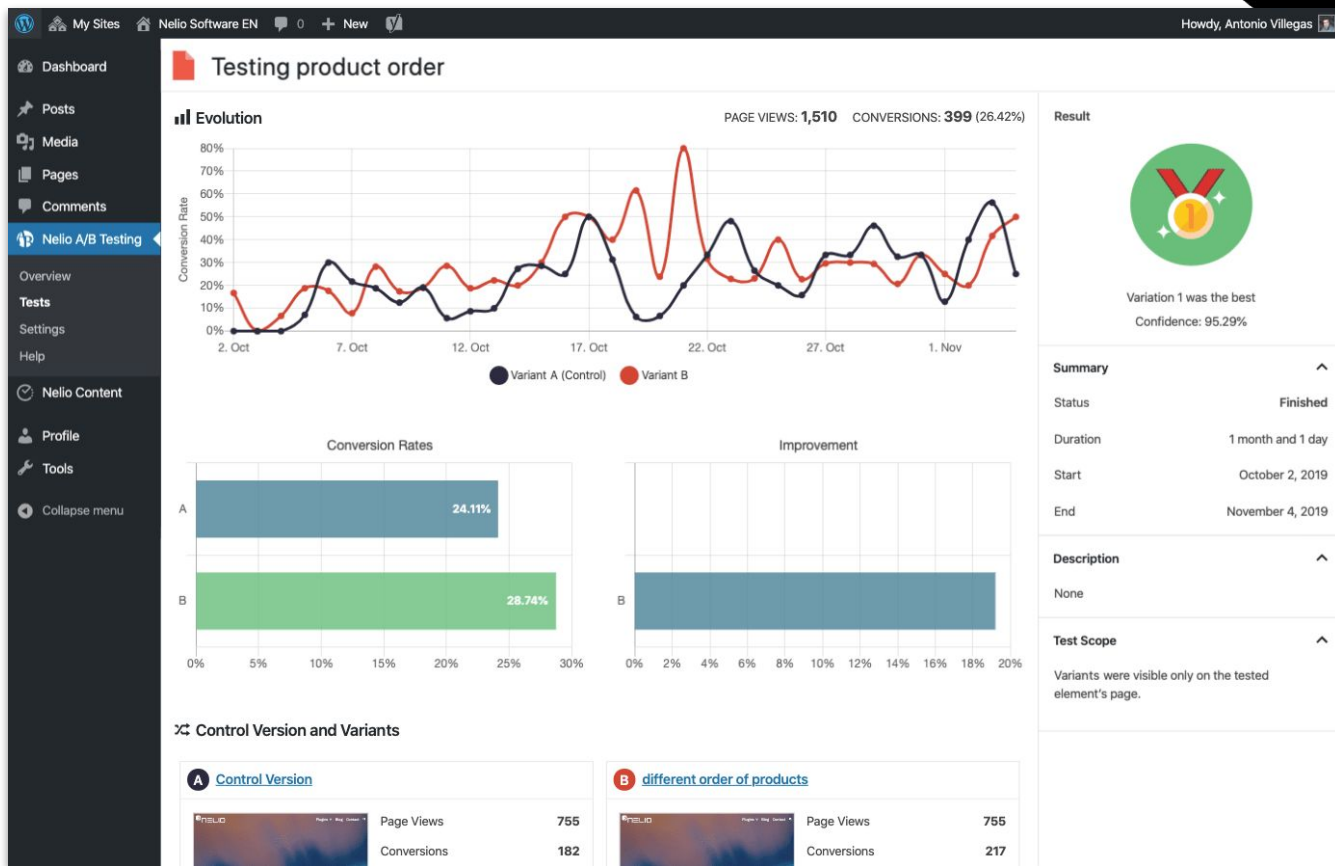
My Sites Nelio Software EN 0 + New

Howdy, Antonio Villegas

Dashboard
Posts
Media
Pages
Comments
Nelio A/B Testing
Overview
Tests
Settings
Help
Nelio Content
Profile
Tools
Collapse menu

Testing product order

Evolution

PAGE VIEWS: 1,510 CONVERSIONS: 399 (26.42%)

80%
70%
60%
50%
40%
30%
20%
10%
0%
Conversion Rate
2. Oct 7. Oct 12. Oct 17. Oct 22. Oct 27. Oct 1. Nov

Variant A (Control) Variant B

Conversion Rates

A 24.11%
B 28.74%
0% 5% 10% 15% 20% 25% 30%

Improvement

B
0% 2% 4% 6% 8% 10% 12% 14% 16% 18% 20%

Control Version and Variants

A Control Version

NELIO

Page Views 755
Conversions 182

B different order of products

NELIO

Page Views 755
Conversions 217

Result

Variation 1 was the best
Confidence: 95.29%

Summary
Status Finished
Duration 1 month and 1 day
Start October 2, 2019
End November 4, 2019

Description
None

Test Scope
Variants were visible only on the tested element's page.